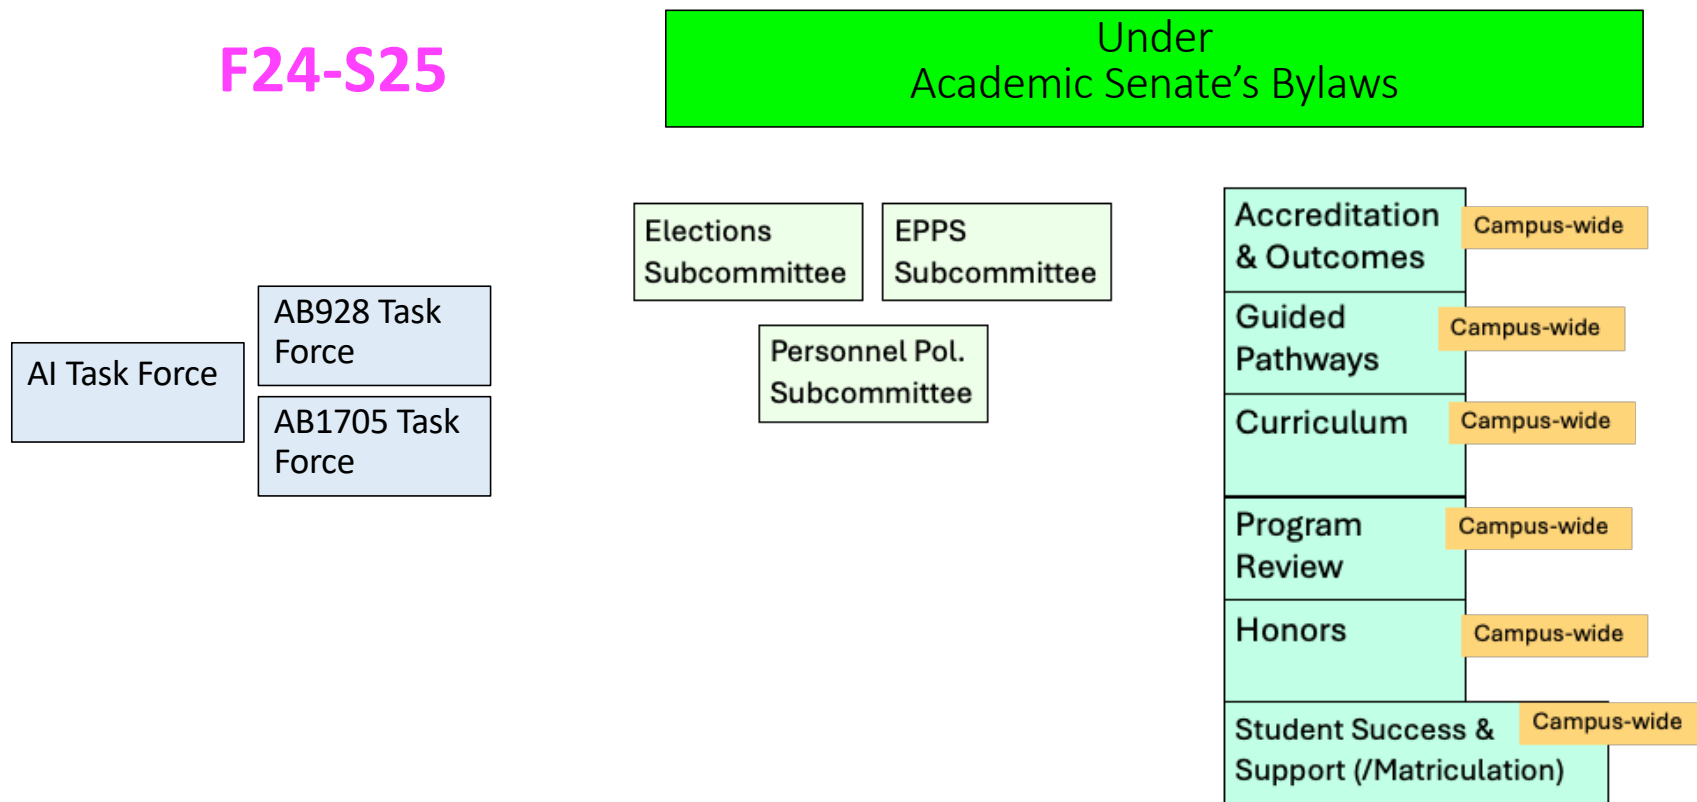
F24-S25

Under
Academic Senate's Bylaws

AI Task Force

AB928 Task Force

AB1705 Task Force

Elections Subcommittee

EPPS Subcommittee

Personnel Pol. Subcommittee

Accreditation & Outcomes

Campus-wide

Guided Pathways

Campus-wide

Curriculum

Campus-wide

Program Review

Campus-wide

Honors

Campus-wide

Student Success & Support (/Matriculation)

Campus-wide